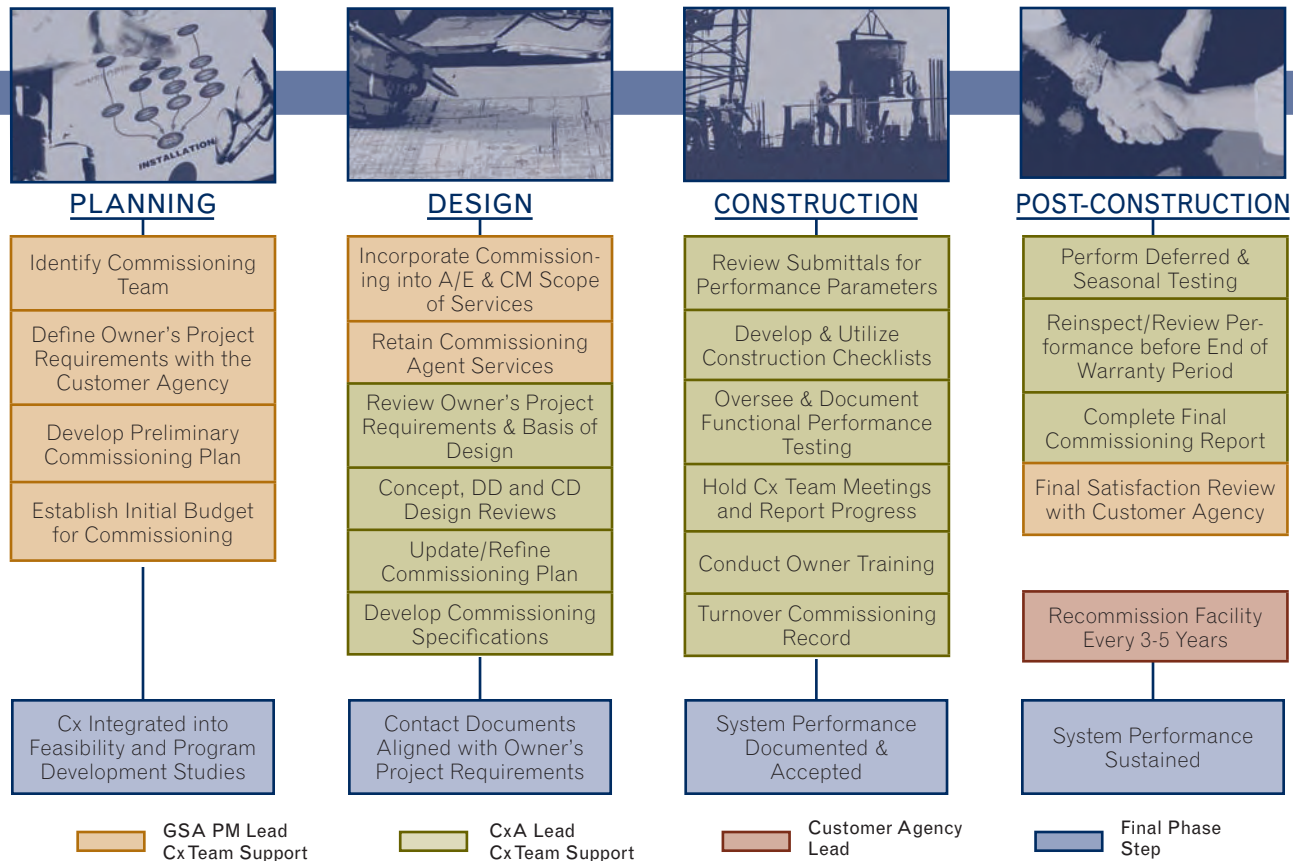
INSTALLATION

PLANNING

Identify Commissioning Team

Define Owner's Project Requirements with the Customer Agency

Develop Preliminary Commissioning Plan

Establish Initial Budget for Commissioning

Cx Integrated into Feasibility and Program Development Studies

DESIGN

Incorporate Commissioning into A/E & CM Scope of Services

Retain Commissioning Agent Services

Review Owner's Project Requirements & Basis of Design

Concept, DD and CD Design Reviews

Update/Refine Commissioning Plan

Develop Commissioning Specifications

Contact Documents Aligned with Owner's Project Requirements

CONSTRUCTION

Review Submittals for Performance Parameters

Develop & Utilize Construction Checklists

Oversee & Document Functional Performance Testing

Hold Cx Team Meetings and Report Progress

Conduct Owner Training

Turnover Commissioning Record

System Performance Documented & Accepted

POST-CONSTRUCTION

Perform Deferred & Seasonal Testing

Reinspect/Review Performance before End of Warranty Period

Complete Final Commissioning Report

Final Satisfaction Review with Customer Agency

Recommission Facility Every 3-5 Years

System Performance Sustained

GSA PM Lead
Cx Team Support

CxA Lead
Cx Team Support

Customer Agency Lead

Final Phase Step